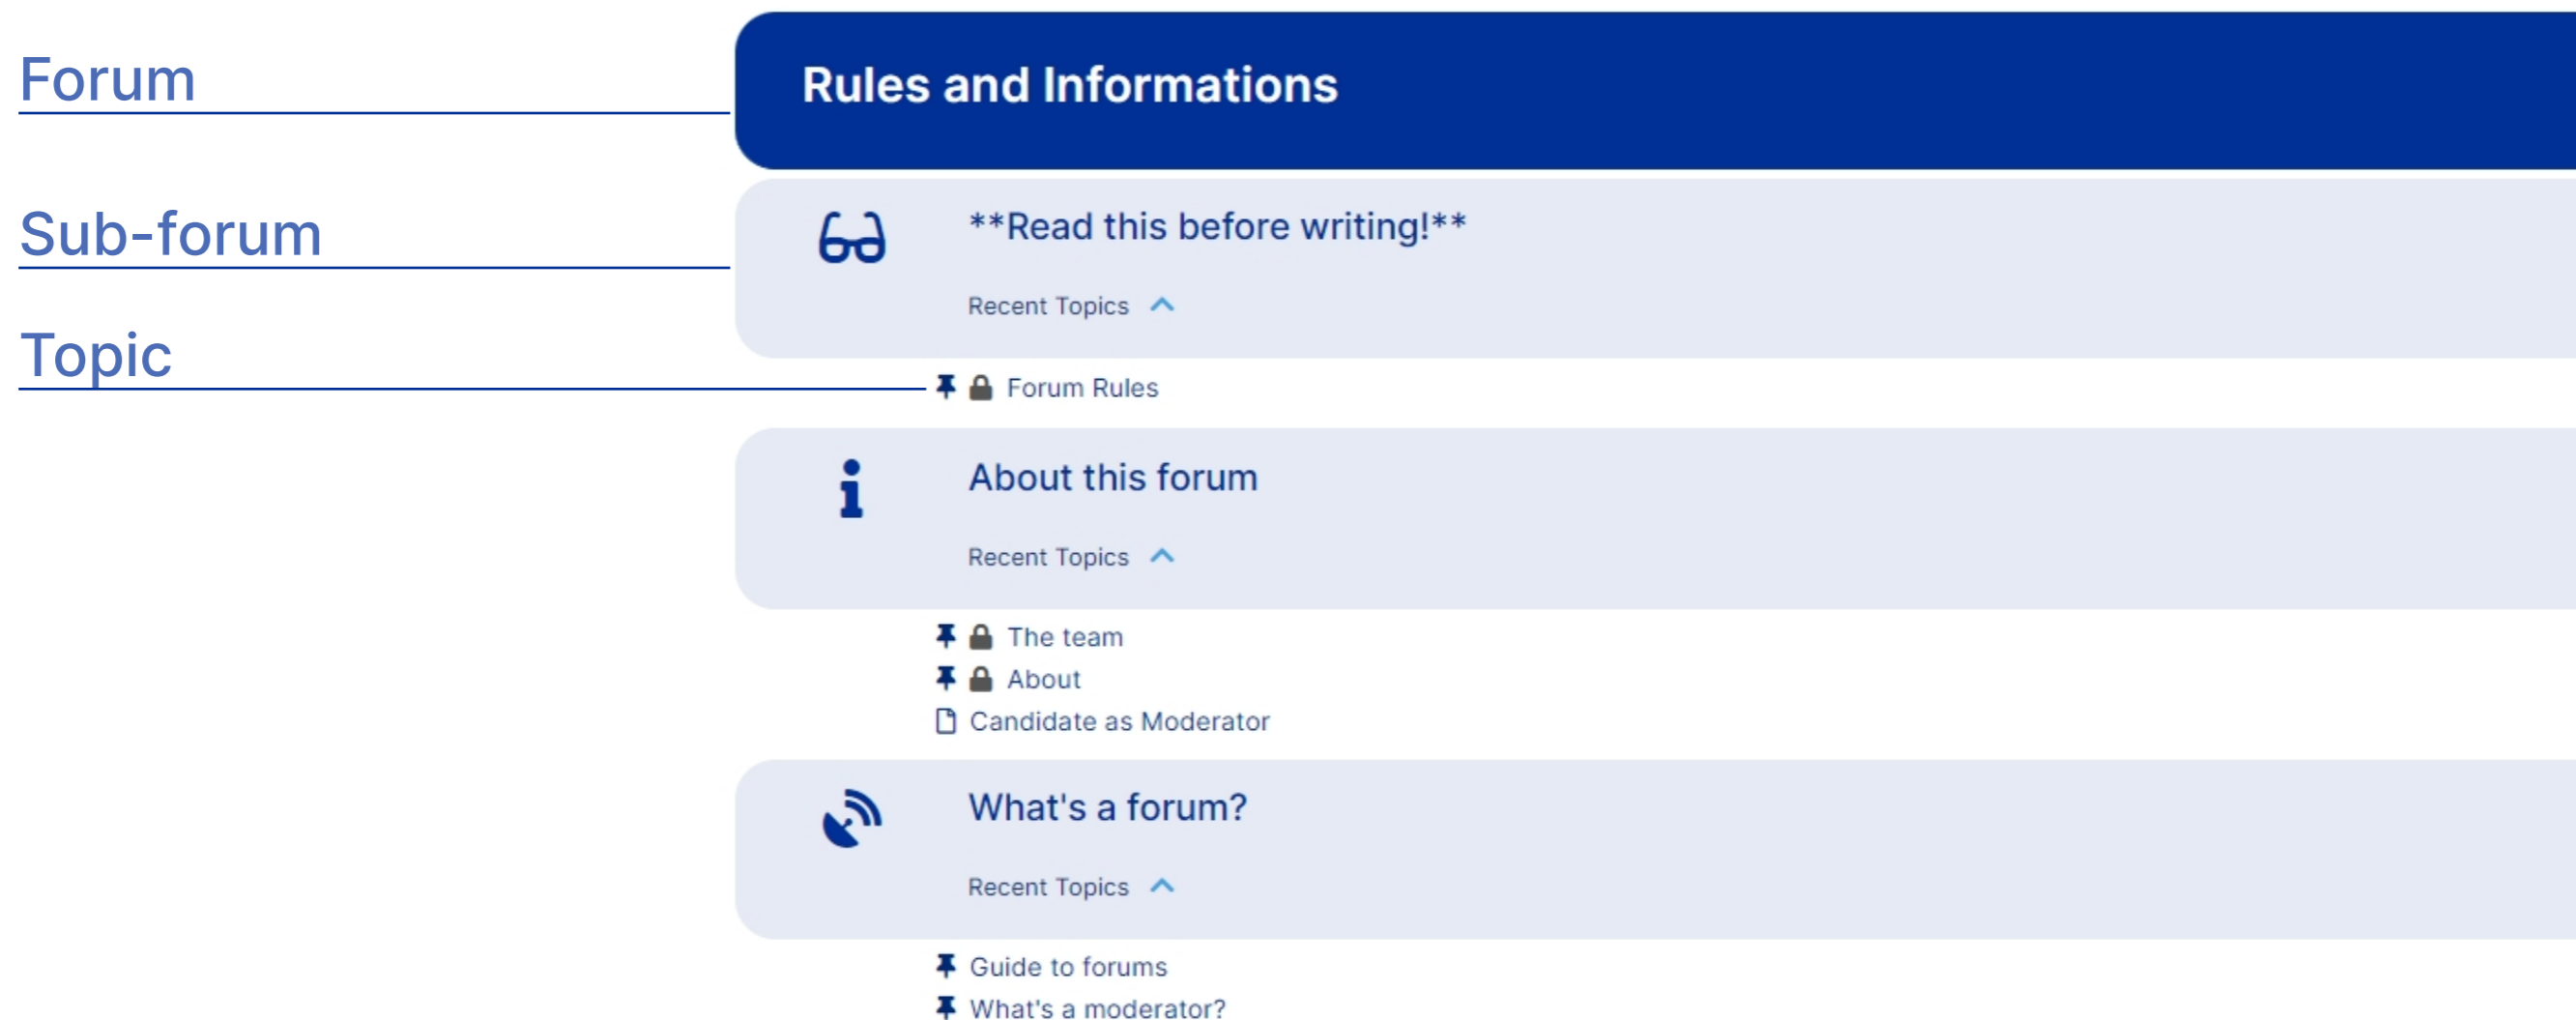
Forum

Sub-forum

Topic

Rules and Informations

**Read this before writing!**

Recent Topics

Forum Rules

About this forum

Recent Topics

The team
About
Candidate as Moderator

What's a forum?

Recent Topics

Guide to forums
What's a moderator?